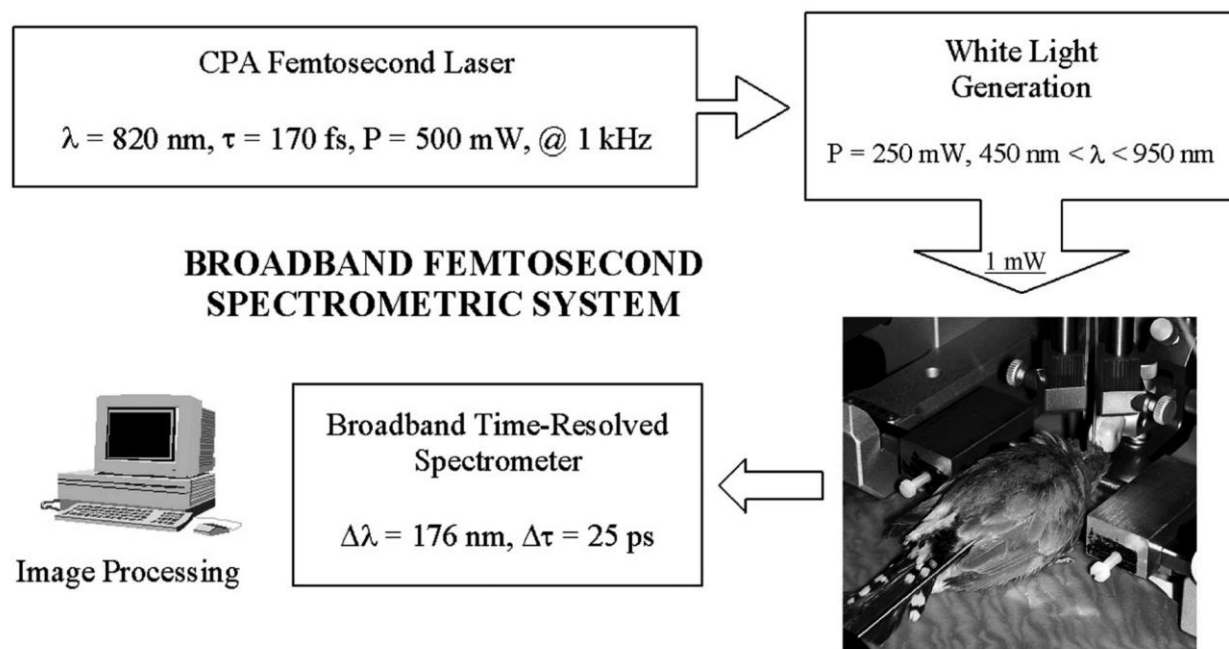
CPA Femtosecond Laser

$\lambda$ = 820 nm, $\tau$ = 170 fs, P = 500 mW, @ 1 kHz

White Light Generation

P = 250 mW, 450 nm < $\lambda$ < 950 nm

1 mW

BROADBAND FEMTOSECOND SPECTROMETRIC SYSTEM

Broadband Time-Resolved Spectrometer

$\Delta\lambda$ = 176 nm, $\Delta\tau$ = 25 ps

Image Processing